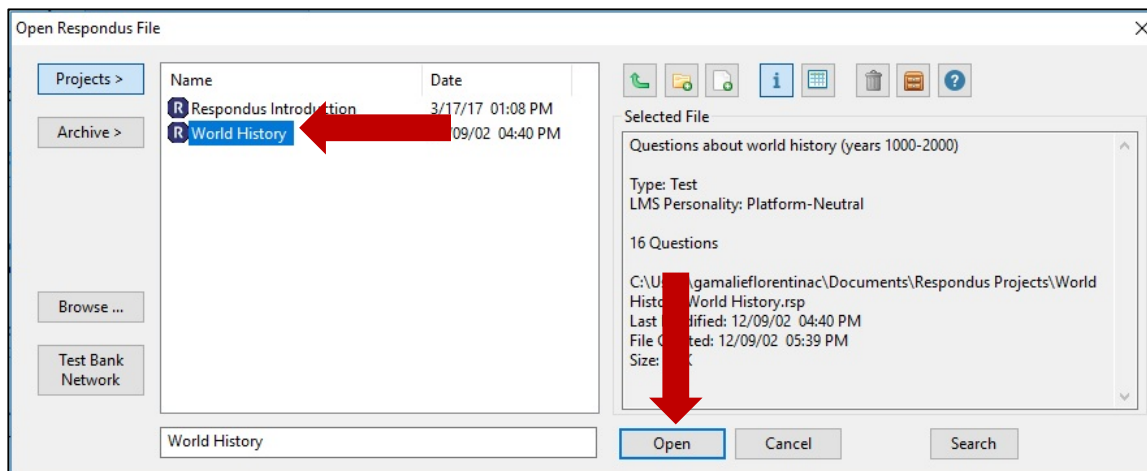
Open Respondus File

Projects >

Archive >

Browse ...

Test Bank Network

| Name | Date |
|---|---|
| Respondus Introduction | 3/17/17 01:08 PM |
| World History | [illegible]/09/02 04:40 PM |

Selected File

Questions about world history (years 1000-2000)

Type: Test
LMS Personality: Platform-Neutral

16 Questions

C:\U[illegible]\gamalieflorentinac\Documents\Respondus Projects\World Histo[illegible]World History.rsp
Last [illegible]dified: 12/09/02 04:40 PM
File C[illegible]: 12/09/02 05:39 PM
Size: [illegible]K

World History

Open

Cancel

Search